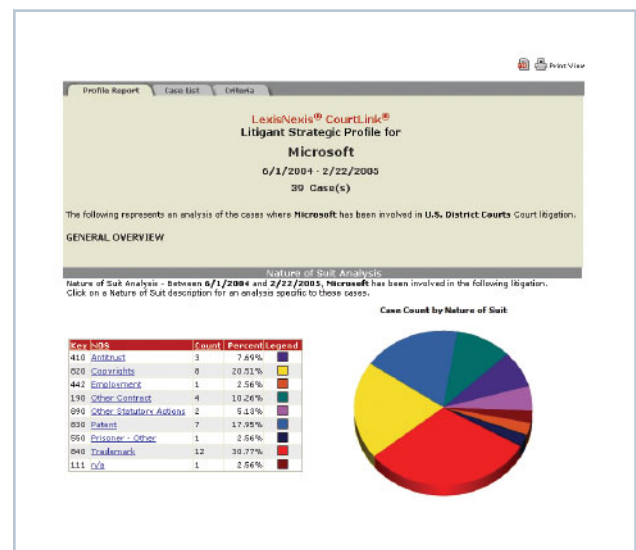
Print View

Profile Report | Case List | Criteria

LexisNexis® CourtLink®
Litigant Strategic Profile for

Microsoft

6/1/2004 - 2/22/2005

39 Case(s)

The following represents an analysis of the cases where Microsoft has been involved in U.S. District Courts Court litigation.

GENERAL OVERVIEW

Nature of Suit Analysis

Nature of Suit Analysis - Between 6/1/2004 and 2/22/2005, Microsoft has been involved in the following litigation. Click on a Nature of Suit description for an analysis specific to these cases.

Case Count by Nature of Suit

| Key | NOS | Count | Percent | Legend |
|---|---|---|---|---|
| 410 | Antitrust | 3 | 7.69% | |
| 820 | Copyrights | 8 | 20.51% | |
| 442 | Employment | 1 | 2.56% | |
| 190 | Other Contract | 4 | 10.26% | |
| 890 | Other Statutory Actions | 2 | 5.13% | |
| 830 | Patent | 7 | 17.95% | |
| 550 | Prisoner - Other | 1 | 2.56% | |
| 840 | Trademark | 12 | 30.77% | |
| 111 | n/a | 1 | 2.56% | |